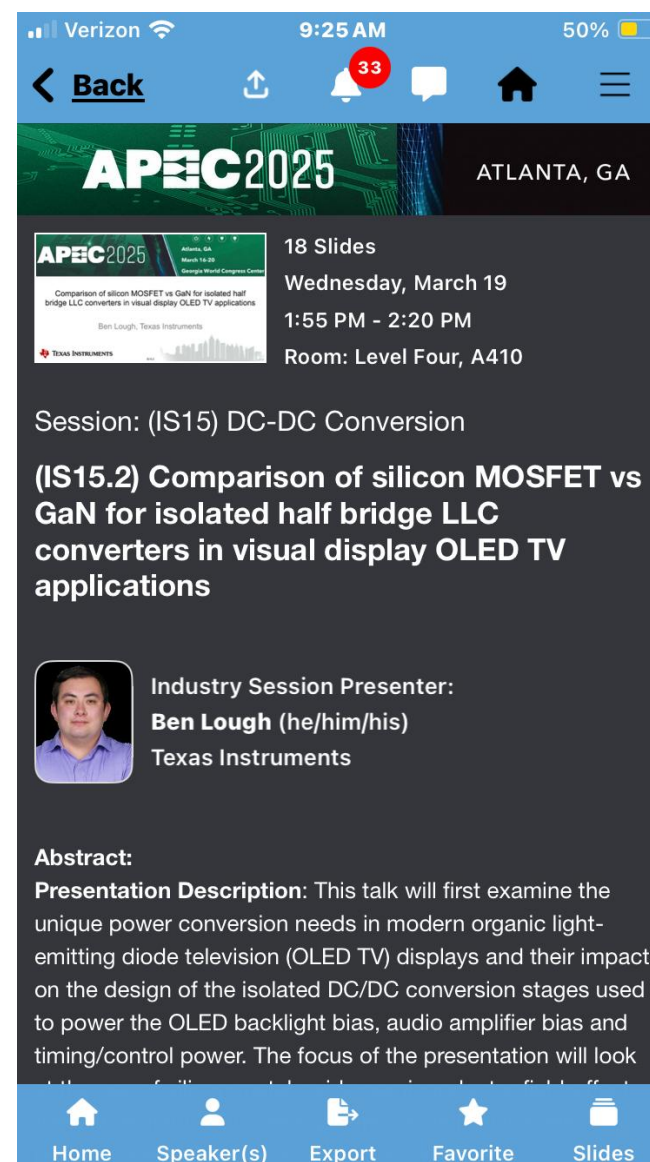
Verizon 9:25 AM 50%

Back 33

APEC2025 ATLANTA, GA

APEC2025 Atlanta, GA March 16-20 Georgia World Congress Center
Comparison of silicon MOSFET vs GaN for isolated half bridge LLC converters in visual display OLED TV applications
Ben Lough, Texas Instruments
Texas Instruments

18 Slides
Wednesday, March 19
1:55 PM - 2:20 PM
Room: Level Four, A410

Session: (IS15) DC-DC Conversion

(IS15.2) Comparison of silicon MOSFET vs GaN for isolated half bridge LLC converters in visual display OLED TV applications

Industry Session Presenter:
Ben Lough (he/him/his)
Texas Instruments

Abstract:
Presentation Description: This talk will first examine the unique power conversion needs in modern organic light-emitting diode television (OLED TV) displays and their impact on the design of the isolated DC/DC conversion stages used to power the OLED backlight bias, audio amplifier bias and timing/control power. The focus of the presentation will look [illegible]

Home Speaker(s) Export Favorite Slides